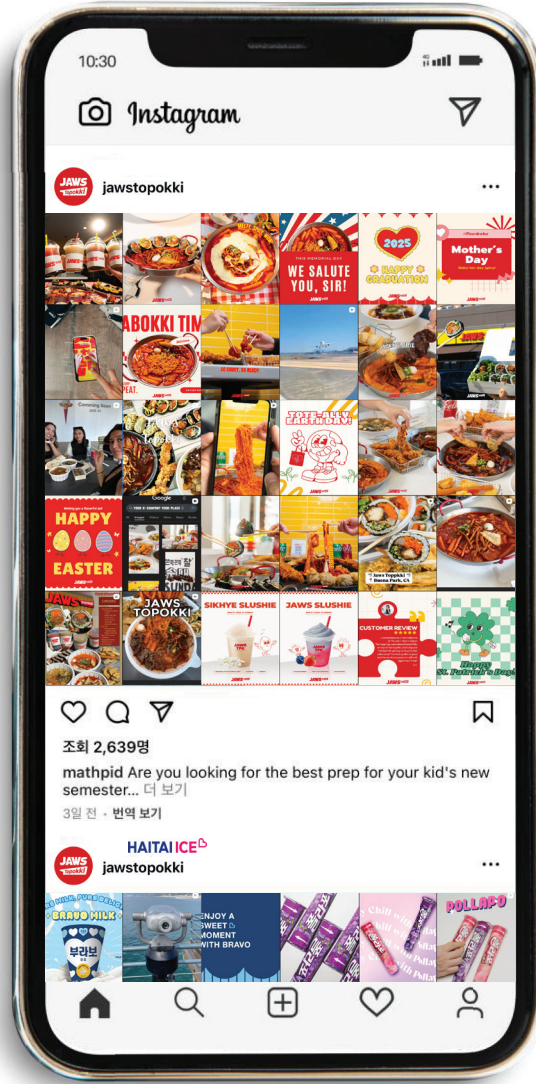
10:30

Instagram

JAWS topokki
jawstopokki

WE SALUTE YOU, SIR!

2025
HAPPY GRADUATION

Mother's Day

ABOKKI TIM

TOTE-ALLY EARTH DAY!

HAPPY EASTER

JAWS TOPOKKI

SIKHYE SLUSHIE

JAWS SLUSHIE

CUSTOMER REVIEW

Happy St. Patrick's Day!

조회 2,639명
mathpid Are you looking for the best prep for your kid's new semester... 더 보기
3일 전 · 번역 보기

HAITAI ICE
JAWS topokki
jawstopokki

BRAVO MILK
부라보

ENJOY A SWEET MOMENT WITH BRAVO

POLLAPO